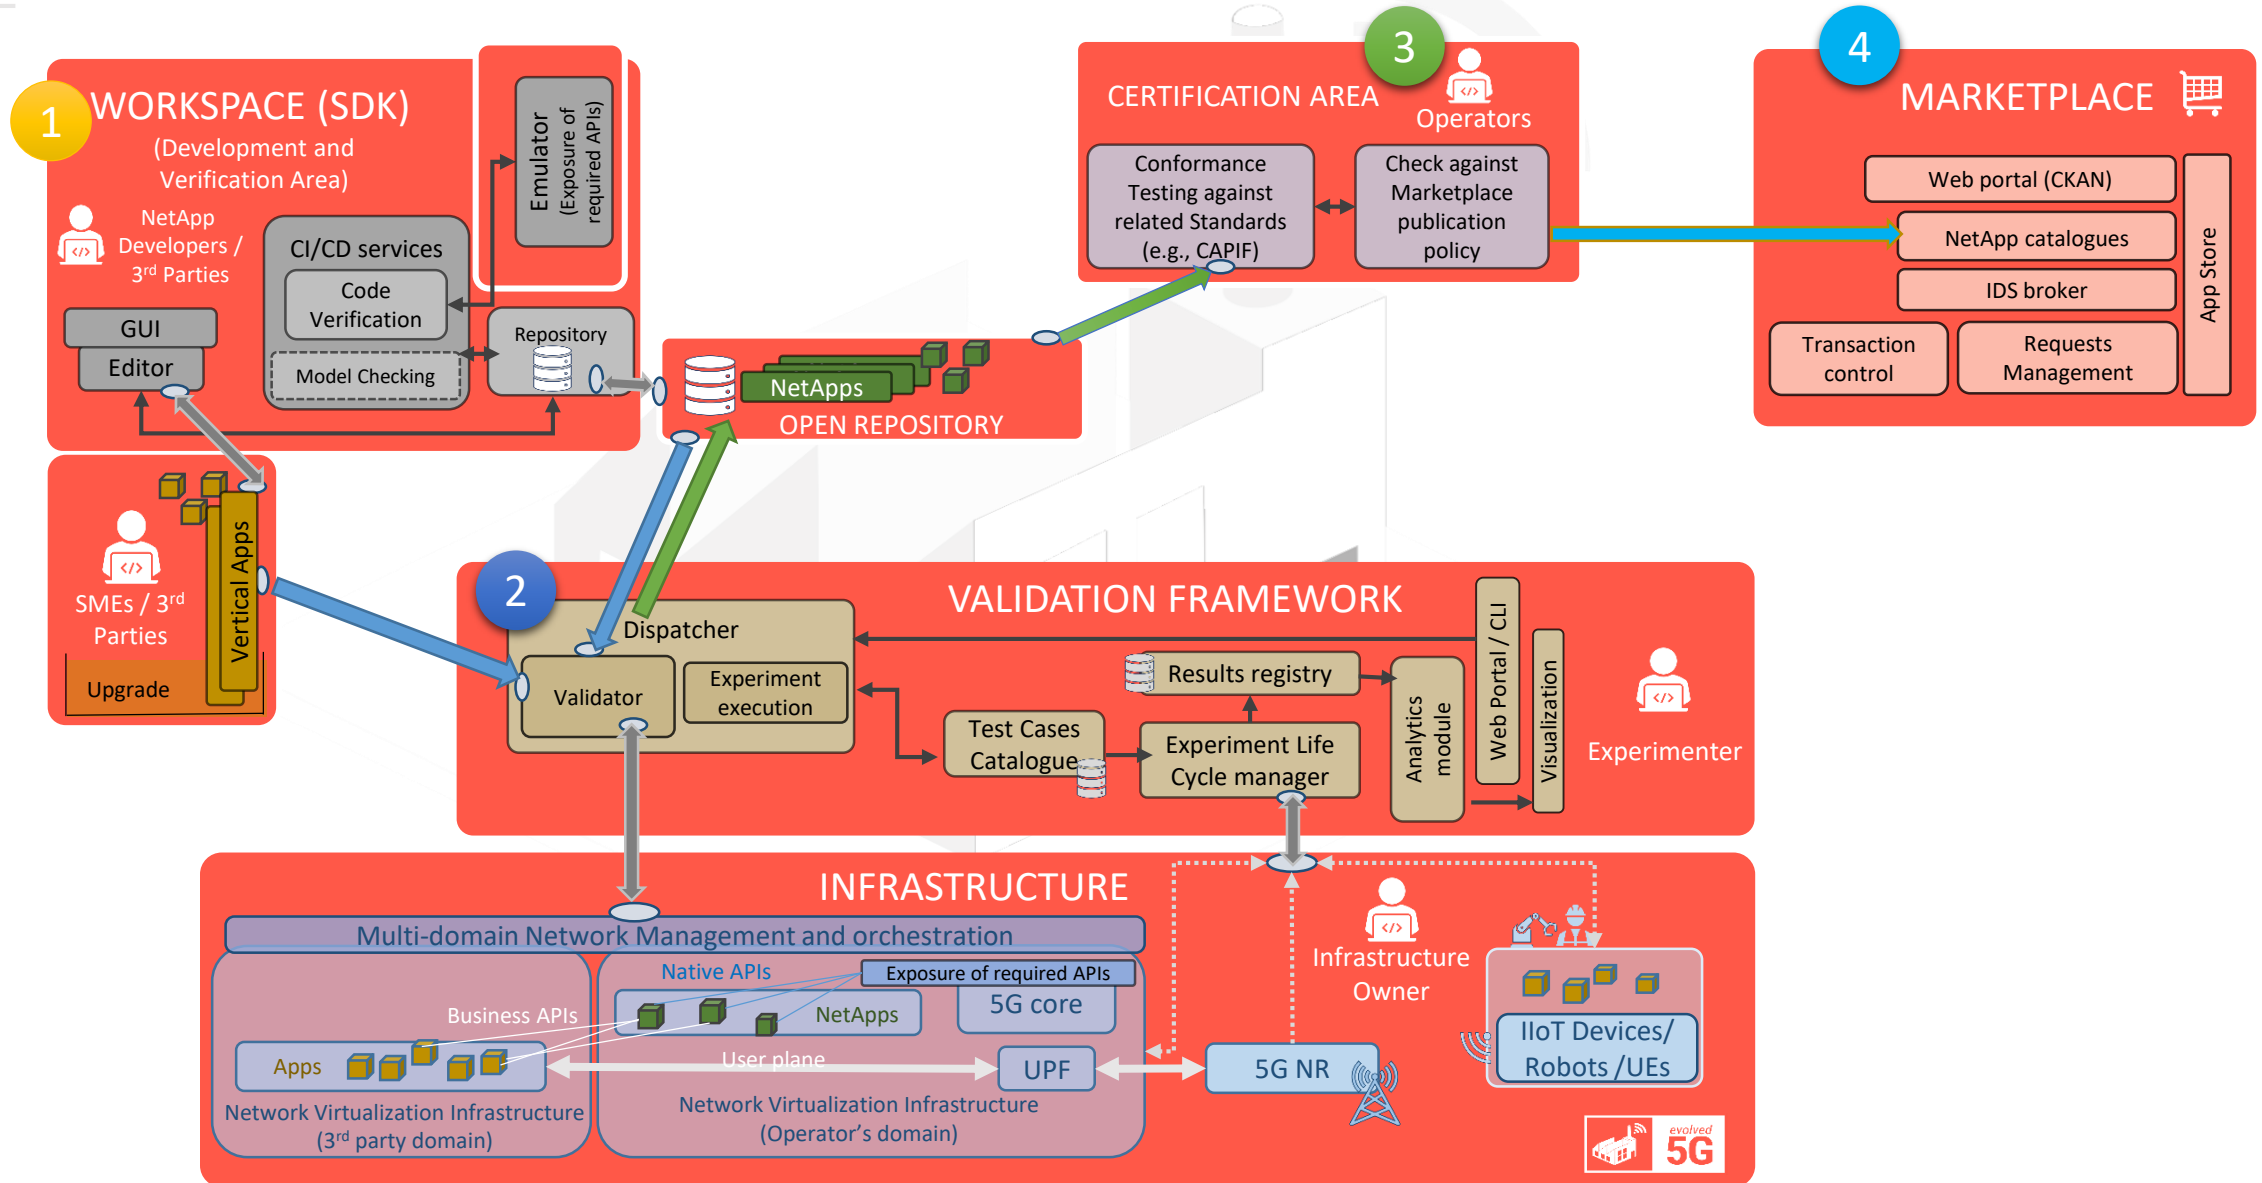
1 WORKSPACE (SDK) (Development and Verification Area)

NetApp Developers / 3rd Parties

Emulator (Exposure of required APIs)

CI/CD services

Code Verification

Model Checking

GUI

Editor

Repository

NetApps

OPEN REPOSITORY

3

CERTIFICATION AREA

Operators

Conformance Testing against related Standards (e.g., CAPIF)

Check against Marketplace publication policy

4

MARKETPLACE

Web portal (CKAN)

NetApp catalogues

IDS broker

Transaction control

Requests Management

App Store

SMEs / 3rd Parties

Vertical Apps

Upgrade

2

VALIDATION FRAMEWORK

Dispatcher

Validator

Experiment execution

Results registry

Test Cases Catalogue

Experiment Life Cycle manager

Analytics module

Web Portal / CLI

Visualization

Experimenter

INFRASTRUCTURE

Multi-domain Network Management and orchestration

Native APIs

Exposure of required APIs

5G core

Business APIs

NetApps

Apps

User plane

UPF

Network Virtualization Infrastructure (3rd party domain)

Network Virtualization Infrastructure (Operator's domain)

Infrastructure Owner

5G NR

IIoT Devices/ Robots /UEs

evolved 5G